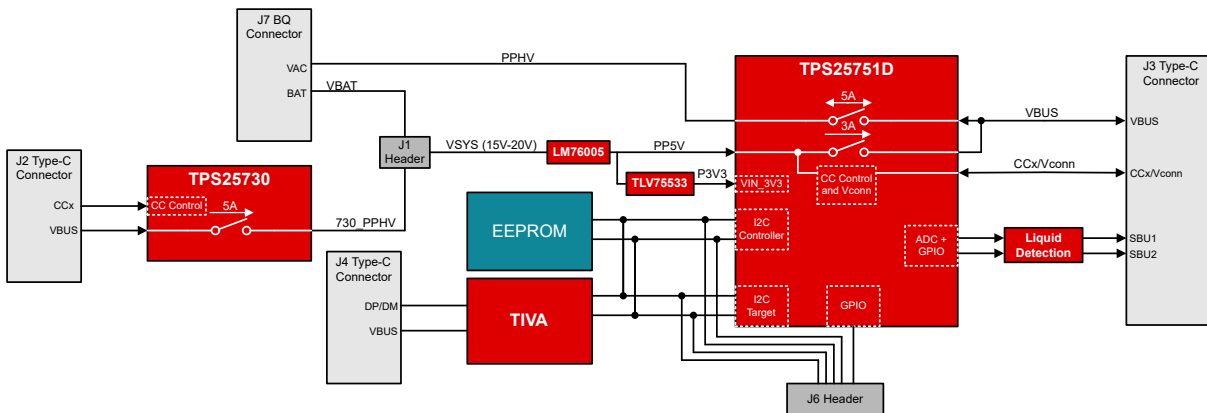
J7 BQ Connector
VAC
BAT
PPHV
VBAT
TPS25751D
5A
3A
VBUS
J3 Type-C Connector
VBUS
J1 Header
VSYS (15V-20V)
LM76005
PP5V
CC Control and Vconn
CCx/Vconn
CCx/Vconn
P3V3
TLV75533
VIN_3V3
J2 Type-C Connector
CCx
VBUS
TPS25730
CC Control
5A
730_PPHV
EEPROM
I2C Controller
ADC + GPIO
Liquid Detection
SBU1
SBU2
J4 Type-C Connector
DP/DM
VBUS
TIVA
I2C Target
GPIO
J6 Header